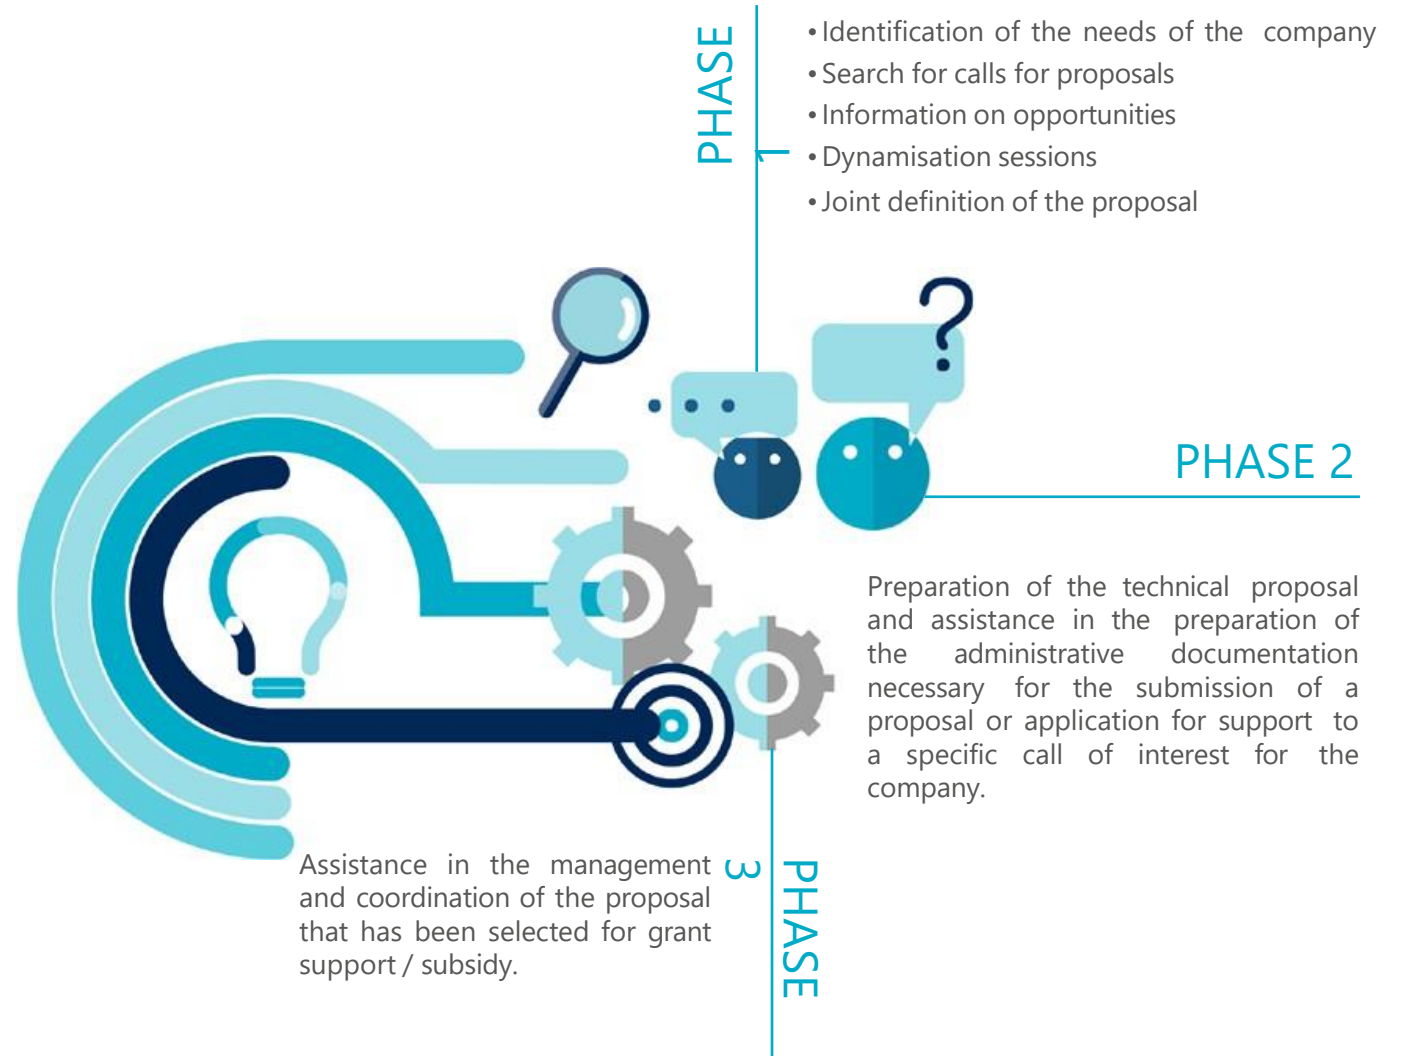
PHASE 1

• Identification of the needs of the company
• Search for calls for proposals
• Information on opportunities
• Dynamisation sessions
• Joint definition of the proposal

?

PHASE 2

Preparation of the technical proposal and assistance in the preparation of the administrative documentation necessary for the submission of a proposal or application for support to a specific call of interest for the company.

Assistance in the management and coordination of the proposal that has been selected for grant support / subsidy.

PHASE 3